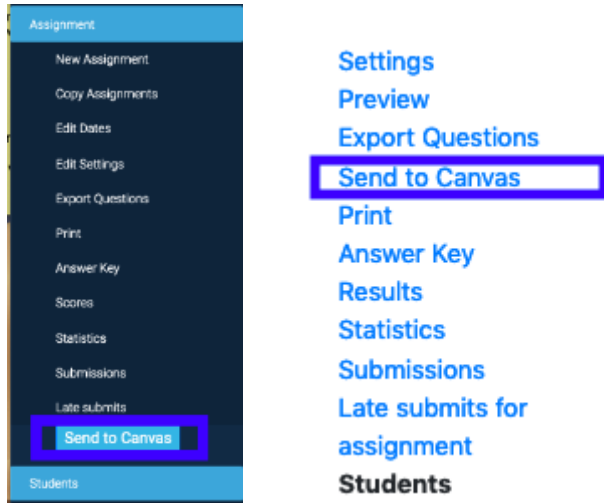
Assignment
New Assignment
Copy Assignments
Edit Dates
Edit Settings
Export Questions
Print
Answer Key
Scores
Statistics
Submissions
Late submits
Send to Canvas
Students

Settings
Preview
Export Questions
Send to Canvas
Print
Answer Key
Results
Statistics
Submissions
Late submits for assignment
Students